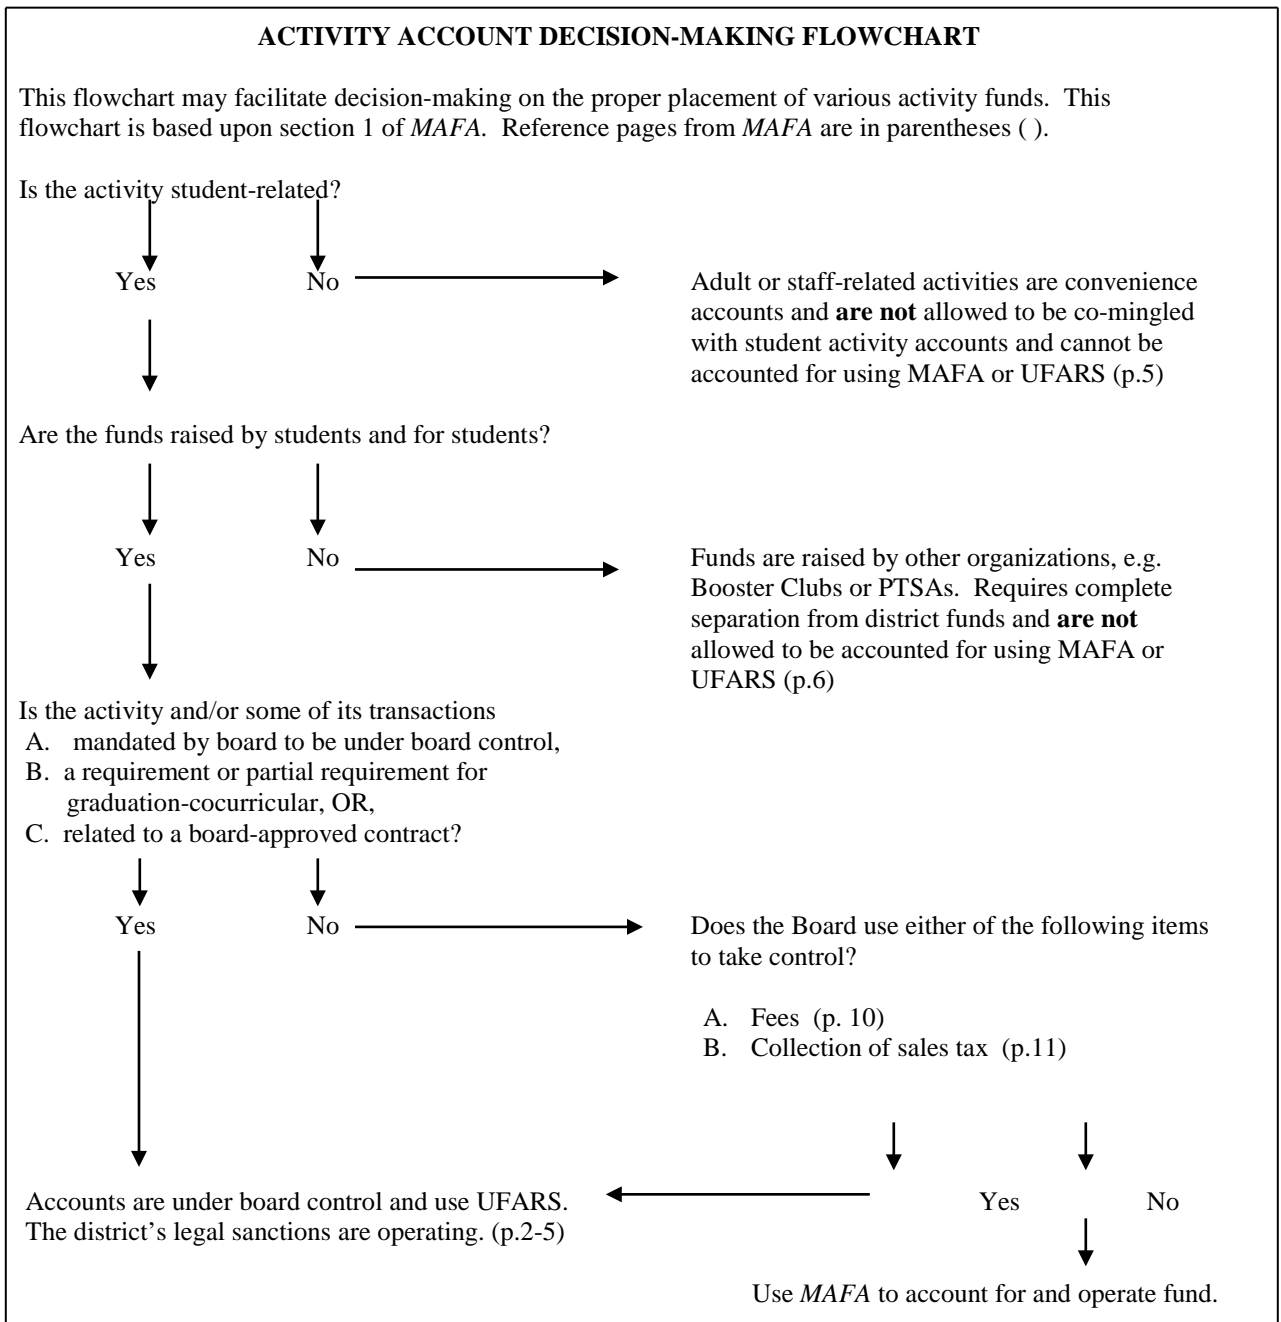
**ACTIVITY ACCOUNT DECISION-MAKING FLOWCHART**

This flowchart may facilitate decision-making on the proper placement of various activity funds. This flowchart is based upon section 1 of *MAFA*. Reference pages from *MAFA* are in parentheses ( ).

Is the activity student-related?

Yes

No

Adult or staff-related activities are convenience accounts and **are not** allowed to be co-mingled with student activity accounts and cannot be accounted for using MAFA or UFARS (p.5)

Are the funds raised by students and for students?

Yes

No

Funds are raised by other organizations, e.g. Booster Clubs or PTSAs. Requires complete separation from district funds and **are not** allowed to be accounted for using MAFA or UFARS (p.6)

Is the activity and/or some of its transactions
A. mandated by board to be under board control,
B. a requirement or partial requirement for graduation-cocurricular, OR,
C. related to a board-approved contract?

Yes

No

Does the Board use either of the following items to take control?

A. Fees (p. 10)
B. Collection of sales tax (p.11)

Yes

No

Accounts are under board control and use UFARS. The district's legal sanctions are operating. (p.2-5)

Use *MAFA* to account for and operate fund.